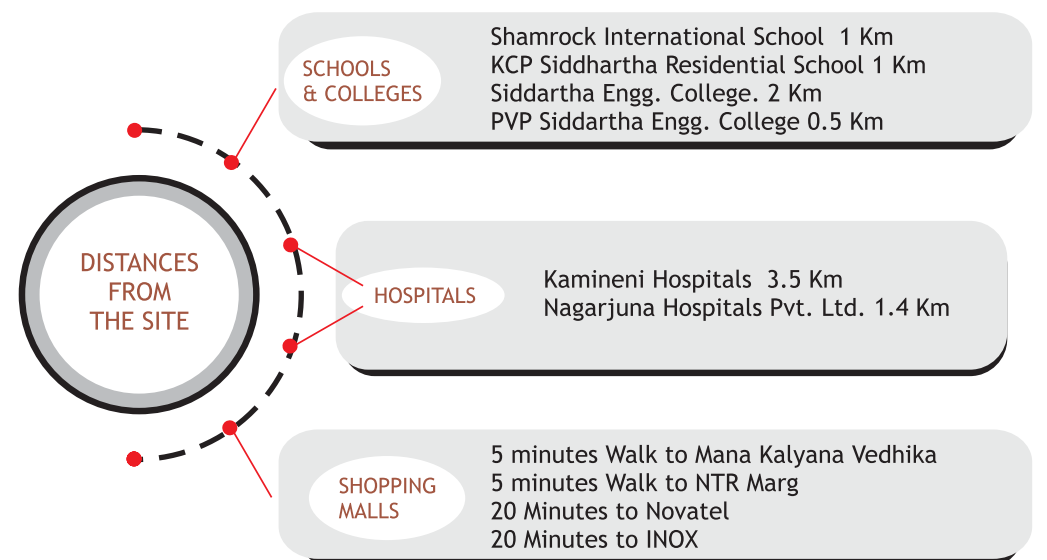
DISTANCES FROM THE SITE

SCHOOLS & COLLEGES

Shamrock International School 1 Km
KCP Siddhartha Residential School 1 Km
Siddartha Engg. College. 2 Km
PVP Siddartha Engg. College 0.5 Km

HOSPITALS

Kamineni Hospitals 3.5 Km
Nagarjuna Hospitals Pvt. Ltd. 1.4 Km

SHOPPING MALLS

5 minutes Walk to Mana Kalyana Vedhika
5 minutes Walk to NTR Marg
20 Minutes to Novatel
20 Minutes to INOX